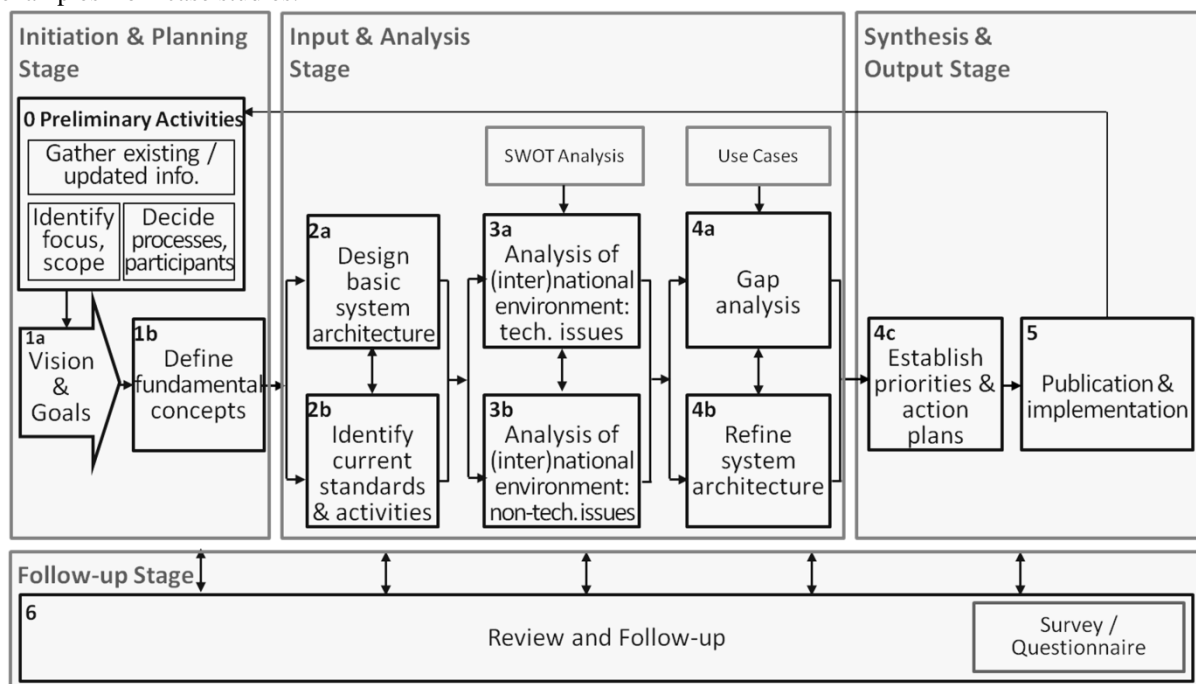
Initiation & Planning Stage

Input & Analysis Stage

Synthesis & Output Stage

0 Preliminary Activities

Gather existing / updated info.

Identify focus, scope

Decide processes, participants

1a Vision & Goals

1b Define fundamental concepts

SWOT Analysis

Use Cases

2a Design basic system architecture

2b Identify current standards & activities

3a Analysis of (inter)national environment: tech. issues

3b Analysis of (inter)national environment: non-tech. issues

4a Gap analysis

4b Refine system architecture

4c Establish priorities & action plans

5 Publication & implementation

Follow-up Stage

6 Review and Follow-up

Survey / Questionnaire